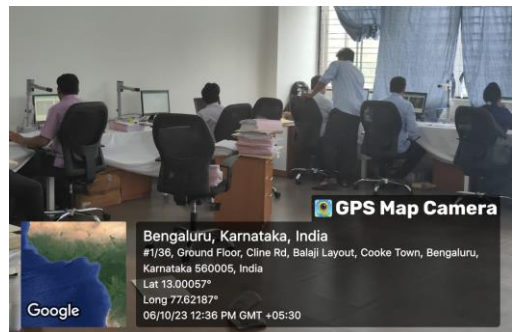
GPS Map Camera

Bengaluru, Karnataka, India
#1/36, Ground Floor, Cline Rd, Balaji Layout, Cooke Town, Bengaluru, Karnataka 560005, India
Lat 13.00057°
Long 77.62187°
06/10/23 12:36 PM GMT +05:30

Google